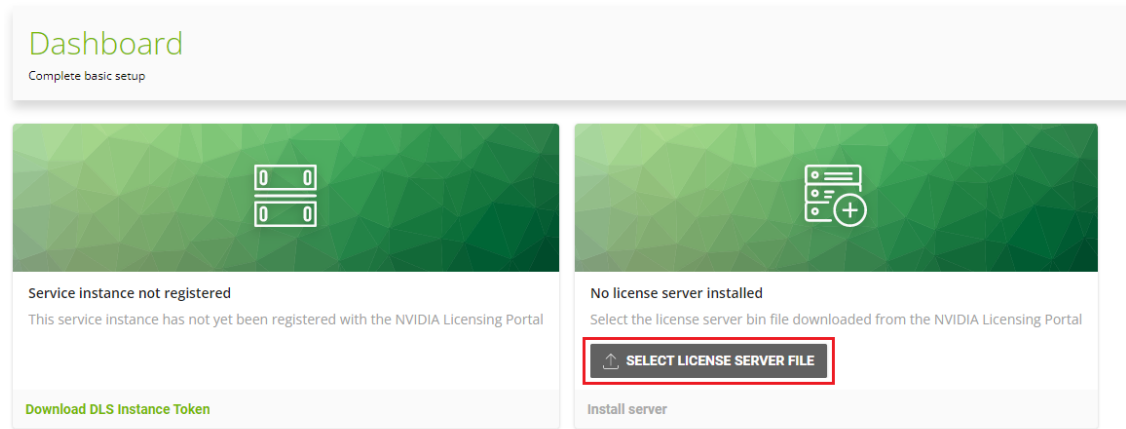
Dashboard
Complete basic setup

Service instance not registered
This service instance has not yet been registered with the NVIDIA Licensing Portal

Download DLS Instance Token

No license server installed
Select the license server bin file downloaded from the NVIDIA Licensing Portal

SELECT LICENSE SERVER FILE

Install server